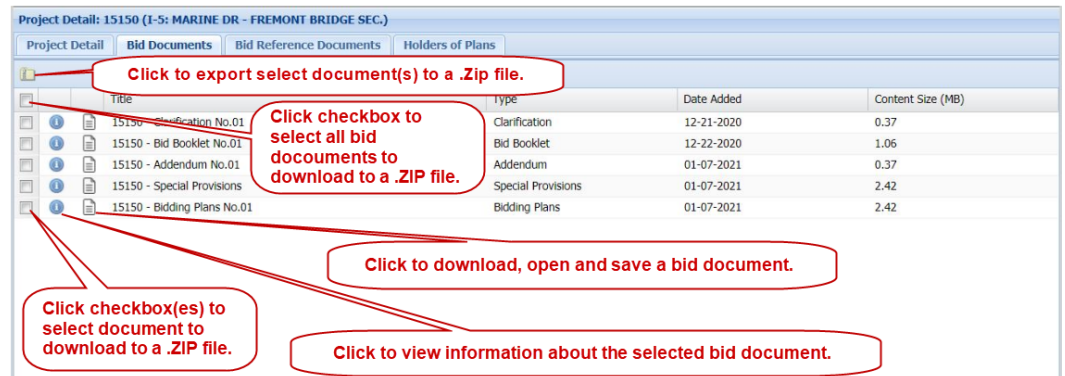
Project Detail: 15150 (I-5: MARINE DR - FREMONT BRIDGE SEC.)

Project Detail | Bid Documents | Bid Reference Documents | Holders of Plans

Click to export select document(s) to a .Zip file.

| | | | Title | Type | Date Added | Content Size (MB) |
|---|---|---|---|---|---|---|
| | | | 15150 - Clarification No.01 | Clarification | 12-21-2020 | 0.37 |
| | | | 15150 - Bid Booklet No.01 | Bid Booklet | 12-22-2020 | 1.06 |
| | | | 15150 - Addendum No.01 | Addendum | 01-07-2021 | 0.37 |
| | | | 15150 - Special Provisions | Special Provisions | 01-07-2021 | 2.42 |
| | | | 15150 - Bidding Plans No.01 | Bidding Plans | 01-07-2021 | 2.42 |

Click checkbox to select all bid docouments to download to a .ZIP file.

Click to download, open and save a bid document.

Click checkbox(es) to select document to download to a .ZIP file.

Click to view information about the selected bid document.